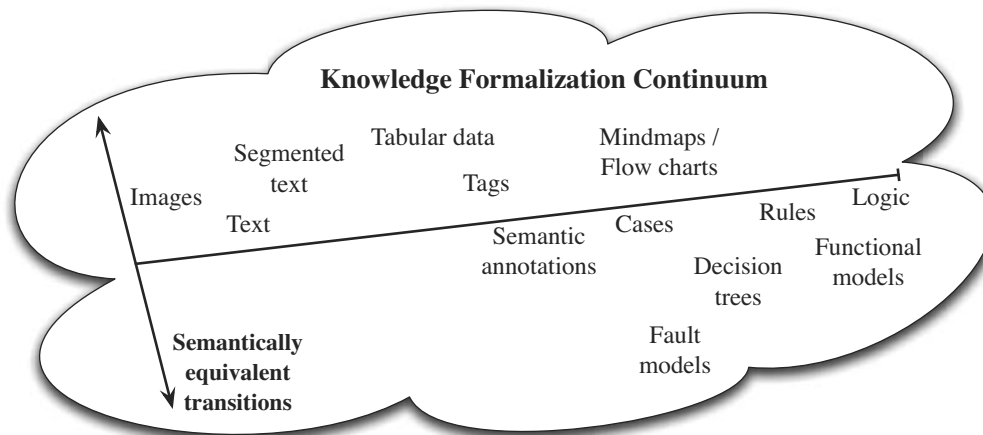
**Knowledge Formalization Continuum**

Images

Text

Segmented text

Tabular data

Tags

Mindmaps / Flow charts

Logic

Rules

Cases

Semantic annotations

Decision trees

Functional models

Fault models

**Semantically equivalent transitions**